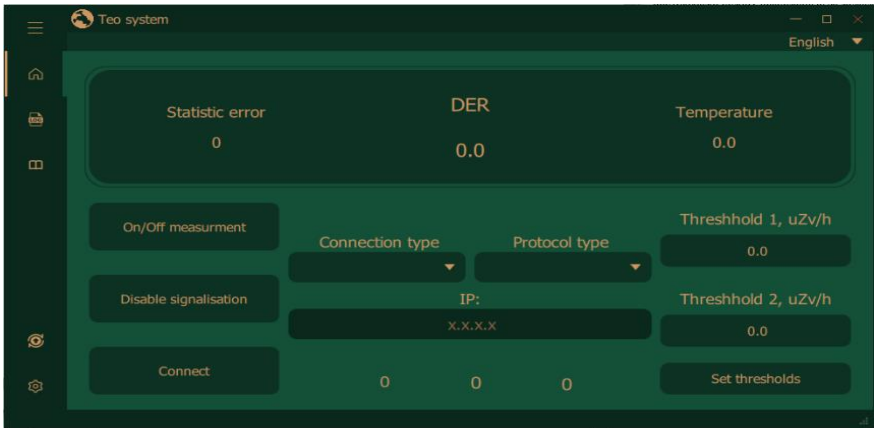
Teo system

English

Statistic error
0

DER
0.0

Temperature
0.0

On/Off measurment

Connection type

Protocol type

Threshhold 1, uZv/h
0.0

Disable signalisation

IP:
x.x.x.x

Threshhold 2, uZv/h
0.0

Connect

0 0 0

Set thresholds